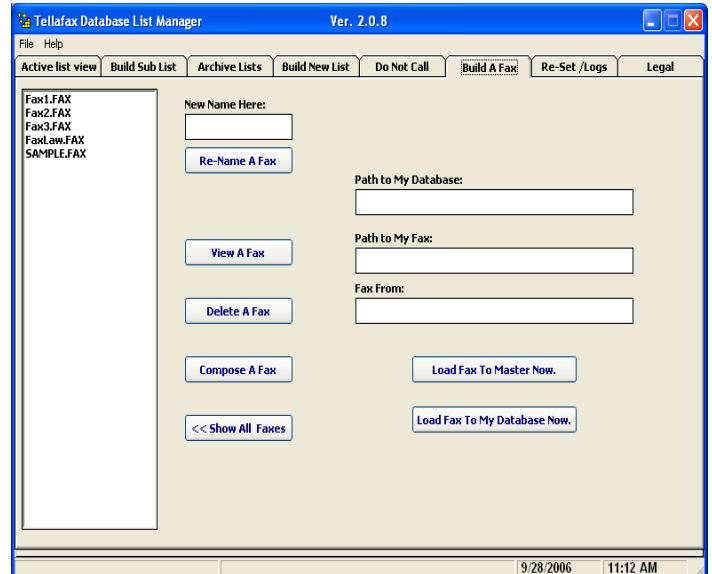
Tellafax Database List Manager Ver. 2.0.8

File Help

Active list view | Build Sub List | Archive Lists | Build New List | Do Not Call | Build A Fax | Re-Set /Logs | Legal

Fax1.FAX
Fax2.FAX
Fax3.FAX
FaxLaw.FAX
SAMPLE.FAX

New Name Here:

Re-Name A Fax

Path to My Database:

View A Fax

Path to My Fax:

Delete A Fax

Fax From:

Compose A Fax

Load Fax To Master Now.

<< Show All Faxes

Load Fax To My Database Now.

9/28/2006 11:12 AM